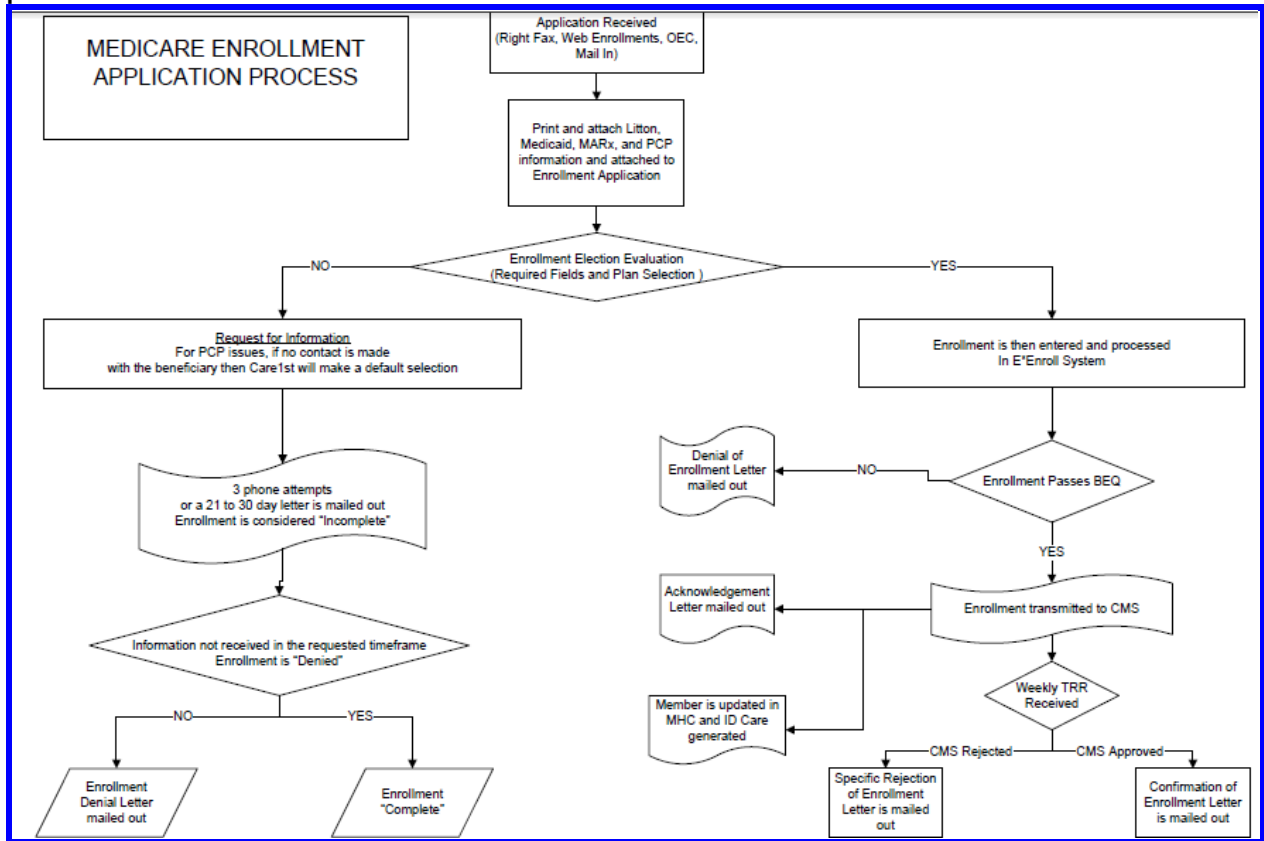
MEDICARE ENROLLMENT APPLICATION PROCESS

Application Received (Right Fax, Web Enrollments, OEC, Mail In)

Print and attach Litton, Medicaid, MARx, and PCP information and attached to Enrollment Application

Enrollment Election Evaluation (Required Fields and Plan Selection )

NO

YES

Request for Information
For PCP issues, if no contact is made with the beneficiary then Care1st will make a default selection

Enrollment is then entered and processed In E*Enroll System

3 phone attempts or a 21 to 30 day letter is mailed out Enrollment is considered "Incomplete"

Denial of Enrollment Letter mailed out

NO

Enrollment Passes BEQ

YES

Acknowledgement Letter mailed out

Enrollment transmitted to CMS

Information not received in the requested timeframe Enrollment is "Denied"

Member is updated in MHC and ID Care generated

Weekly TRR Received

NO

YES

CMS Rejected

CMS Approved

Enrollment Denial Letter mailed out

Enrollment "Complete"

Specific Rejection of Enrollment Letter is mailed out

Confirmation of Enrollment Letter is mailed out